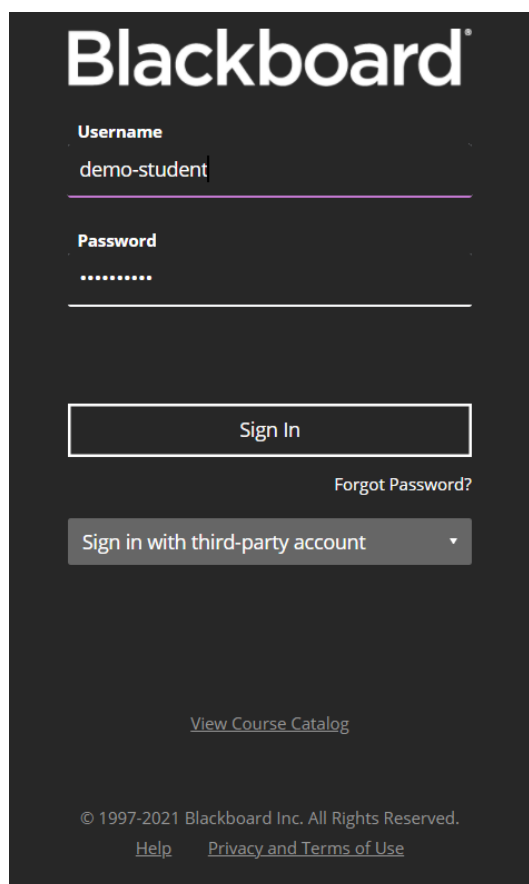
Blackboard®

Username
demo-student

Password
••••••••••

Sign In

Forgot Password?

Sign in with third-party account

View Course Catalog

© 1997-2021 Blackboard Inc. All Rights Reserved.
Help Privacy and Terms of Use